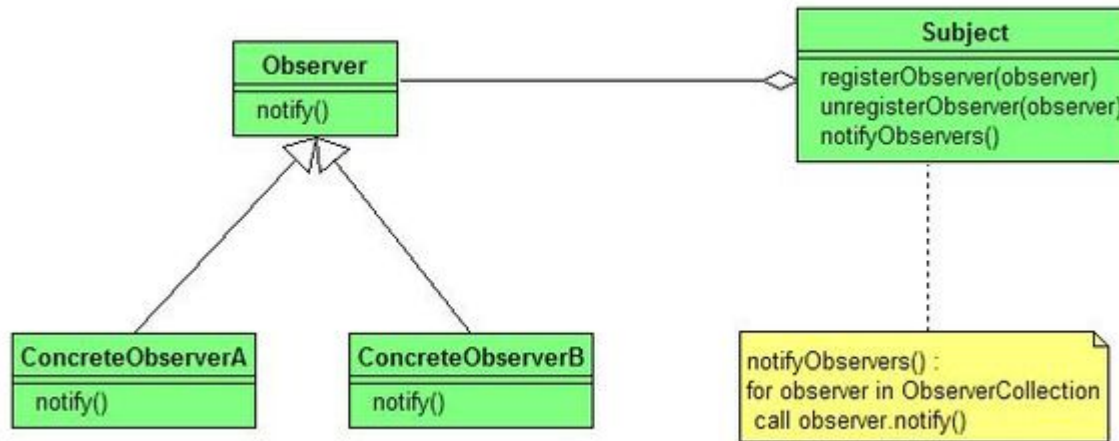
Observer
notify()

Subject
registerObserver(observer)
unregisterObserver(observer)
notifyObservers()

ConcreteObserverA
notify()

ConcreteObserverB
notify()

notifyObservers() :
for observer in ObserverCollection
call observer.notify()